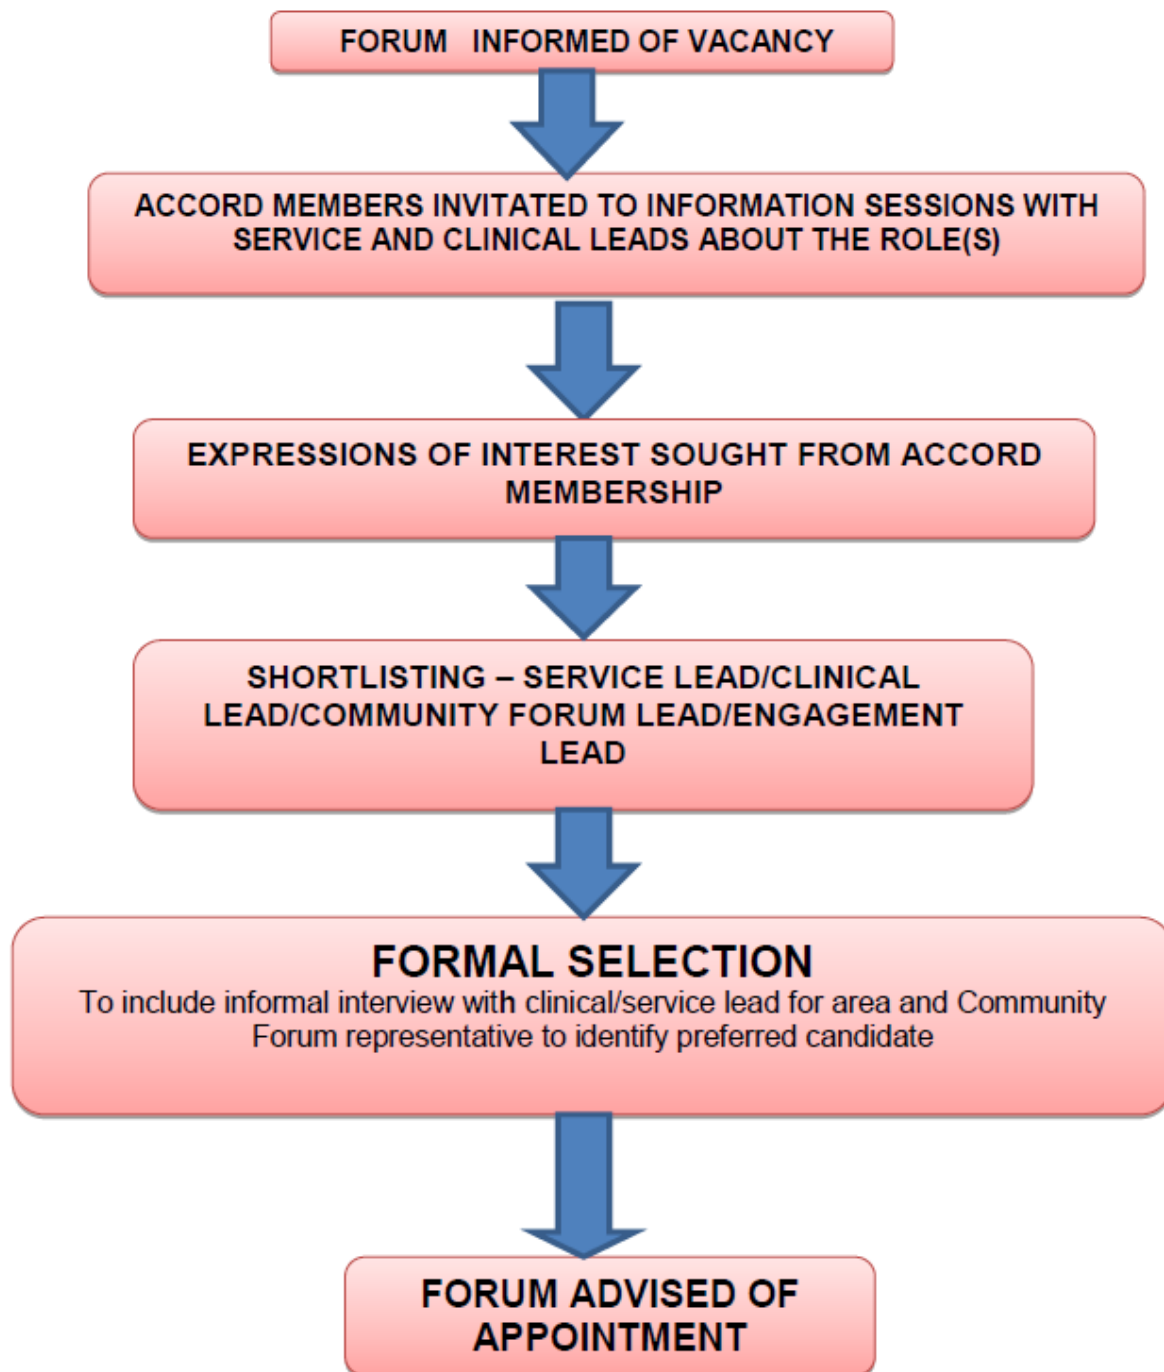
FORUM INFORMED OF VACANCY

ACCORD MEMBERS INVITATED TO INFORMATION SESSIONS WITH SERVICE AND CLINICAL LEADS ABOUT THE ROLE(S)

EXPRESSIONS OF INTEREST SOUGHT FROM ACCORD MEMBERSHIP

SHORTLISTING – SERVICE LEAD/CLINICAL LEAD/COMMUNITY FORUM LEAD/ENGAGEMENT LEAD

FORMAL SELECTION
To include informal interview with clinical/service lead for area and Community Forum representative to identify preferred candidate

FORUM ADVISED OF APPOINTMENT